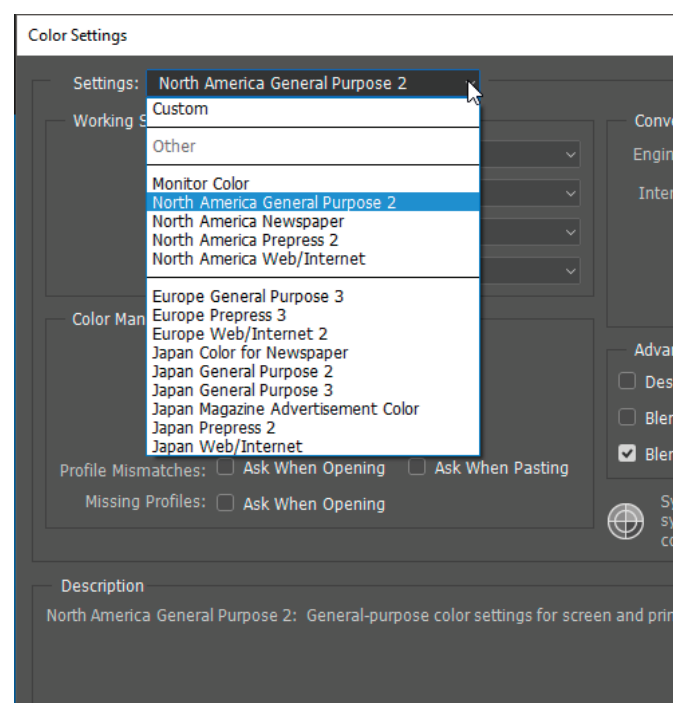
Color Settings

Settings: North America General Purpose 2

Working S

Custom

Other

Monitor Color
North America General Purpose 2
North America Newspaper
North America Prepress 2
North America Web/Internet

Europe General Purpose 3
Europe Prepress 3
Europe Web/Internet 2
Japan Color for Newspaper
Japan General Purpose 2
Japan General Purpose 3
Japan Magazine Advertisement Color
Japan Prepress 2
Japan Web/Internet

Color Man

Profile Mismatches: Ask When Opening Ask When Pasting

Missing Profiles: Ask When Opening

Conv

Engin

Inter

Adva

Des

Bler

Bler

Sy
sy
co

Description

North America General Purpose 2: General-purpose color settings for screen and pri